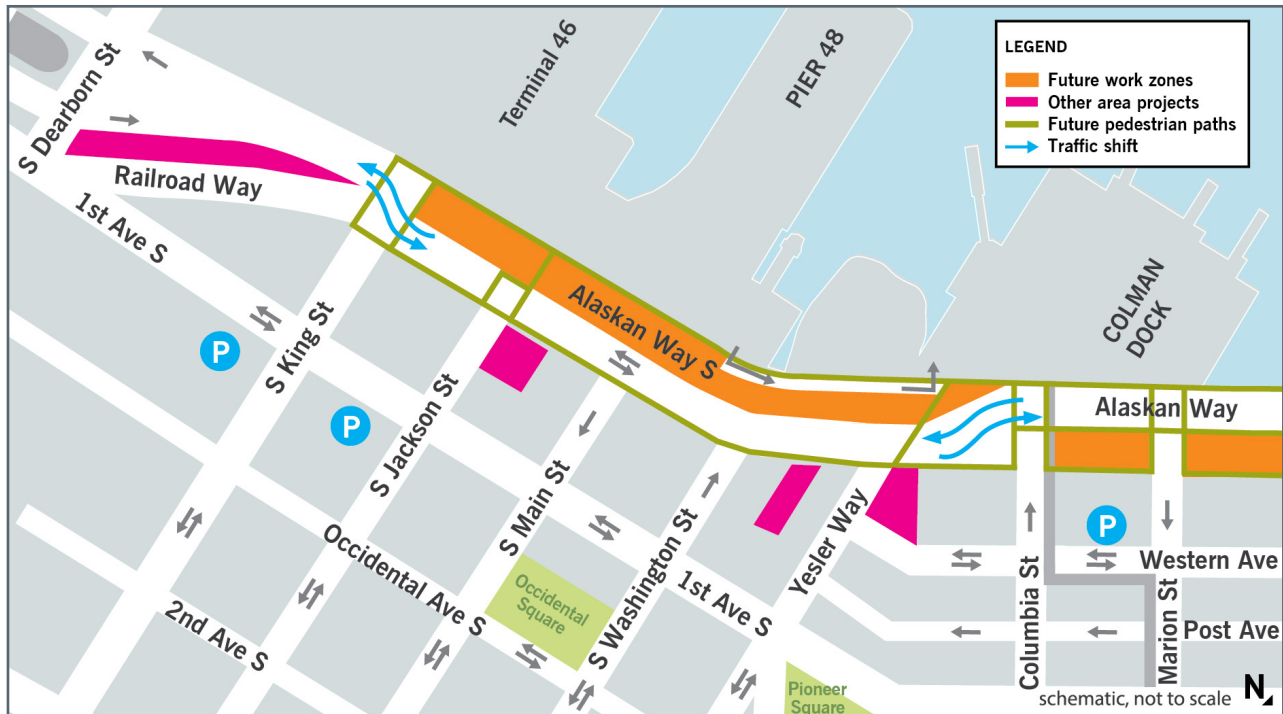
LEGEND
Future work zones
Other area projects
Future pedestrian paths
Traffic shift

S Dearborn St
Terminal 46
PIER 48
COLMAN DOCK
Railroad Way
1st Ave S
Alaskan Way S
Alaskan Way
P
S King St
P
S Jackson St
S Main St
S Washington St
Yesler Way
Columbia St
Marion St
P
Western Ave
Post Ave
Occidental Ave S
Occidental Square
1st Ave S
2nd Ave S
Pioneer Square
schematic, not to scale
N